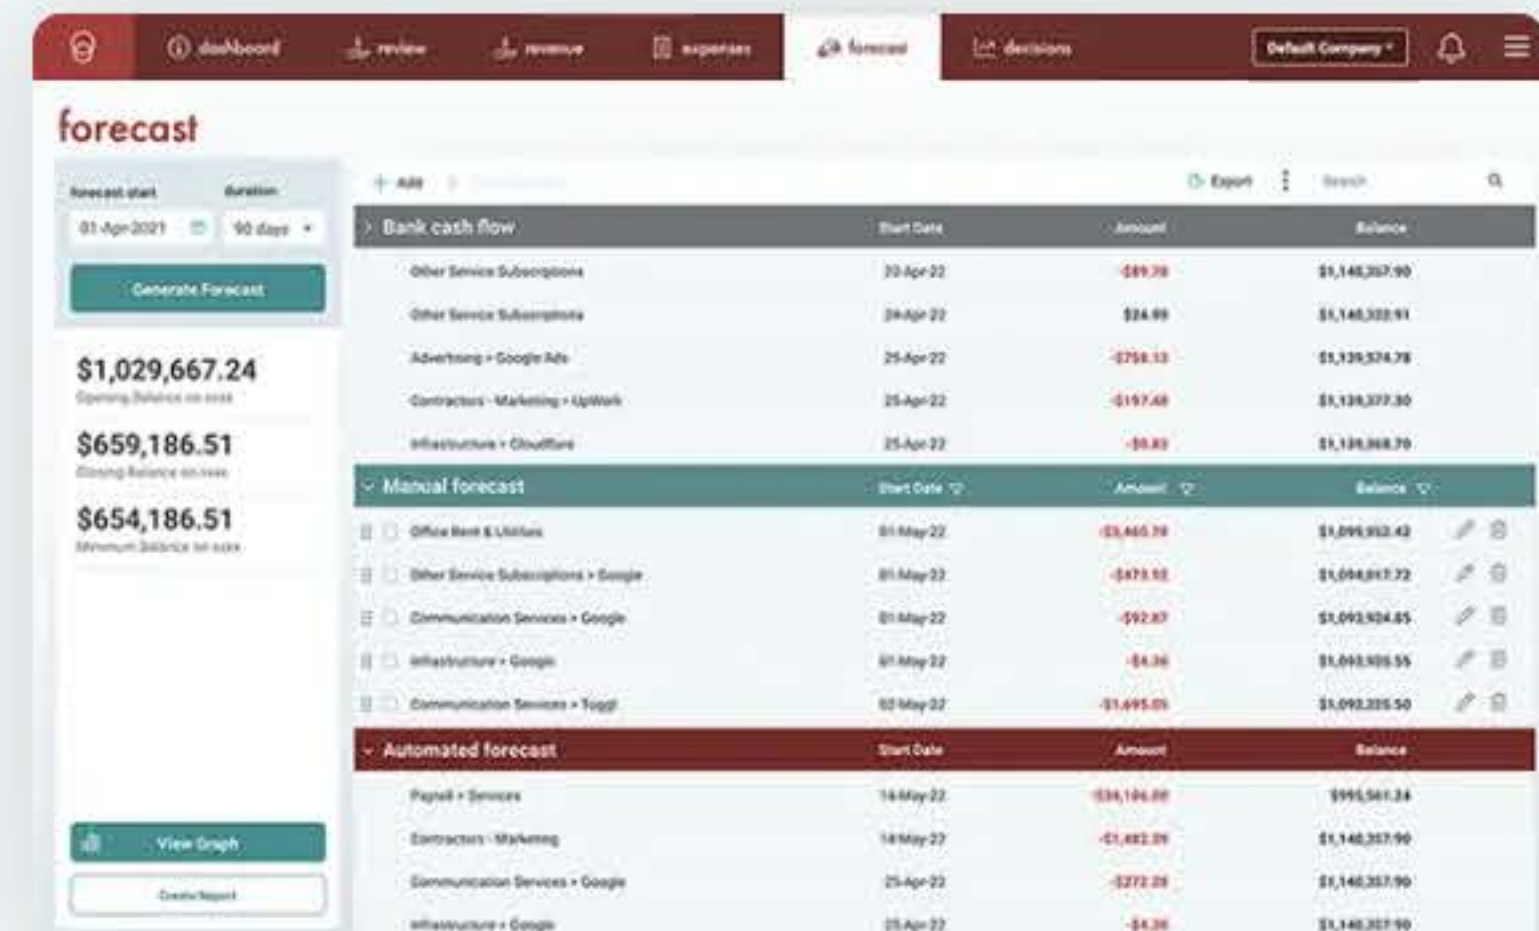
dashboard review revenue expenses forecast decisions Default Company

forecast

forecast start duration
01-Apr-2021 90 days

Generate Forecast

$1,029,667.24
Opening Balance on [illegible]

$659,186.51
Closing Balance on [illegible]

$654,186.51
Minimum Balance on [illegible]

View Graph

Create Report

+ Add Export Search

| Bank cash flow | Start Date | Amount | Balance |
|---|---|---|---|
| Other Service Subscriptions | 23-Apr-22 | -$89.78 | $1,140,357.90 |
| Other Service Subscriptions | 24-Apr-22 | $24.99 | $1,140,322.91 |
| Advertising > Google Ads | 25-Apr-22 | -$758.13 | $1,139,574.78 |
| Contractors - Marketing > UpWork | 25-Apr-22 | -$197.48 | $1,139,377.30 |
| Infrastructure > Cloudflare | 25-Apr-22 | -$8.83 | $1,139,368.70 |

| Manual forecast | Start Date | Amount | Balance |
|---|---|---|---|
| Office Rent & Utilities | 01-May-22 | -$3,465.78 | $1,099,952.42 |
| Other Service Subscriptions > Google | 01-May-22 | -$473.52 | $1,094,817.72 |
| Communication Services > Google | 01-May-22 | -$92.87 | $1,093,924.85 |
| Infrastructure > Google | 01-May-22 | -$4.36 | $1,093,920.55 |
| Communication Services > Toggl | 02-May-22 | -$1,695.05 | $1,092,225.50 |

| Automated forecast | Start Date | Amount | Balance |
|---|---|---|---|
| Payroll > Services | 14-May-22 | -$34,186.00 | $995,561.24 |
| Contractors - Marketing | 14-May-22 | -$1,482.39 | $1,140,357.90 |
| Communication Services > Google | 25-Apr-22 | -$272.28 | $1,140,357.90 |
| Infrastructure > Google | 25-Apr-22 | -$4.36 | $1,140,357.90 |